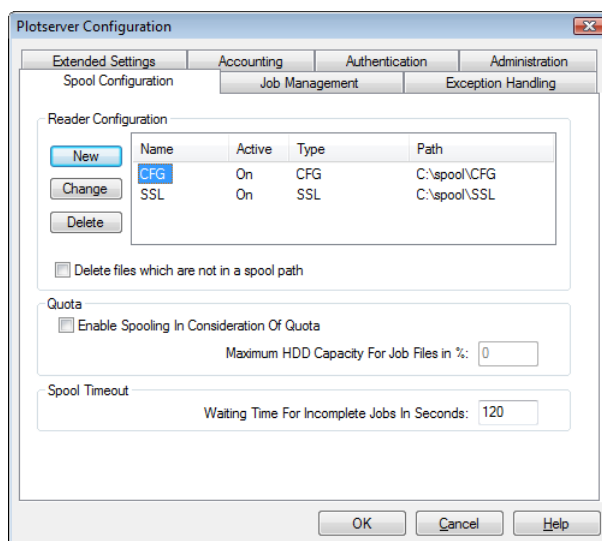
Plotserver Configuration

Extended Settings | Accounting | Authentication | Administration
Spool Configuration | Job Management | Exception Handling

Reader Configuration

New
Change
Delete

| Name | Active | Type | Path |
|---|---|---|---|
| CFG | On | CFG | C:\spool\CFG |
| SSL | On | SSL | C:\spool\SSL |

Delete files which are not in a spool path

Quota

Enable Spooling In Consideration Of Quota

Maximum HDD Capacity For Job Files in %: 0

Spool Timeout

Waiting Time For Incomplete Jobs In Seconds: 120

OK | Cancel | Help